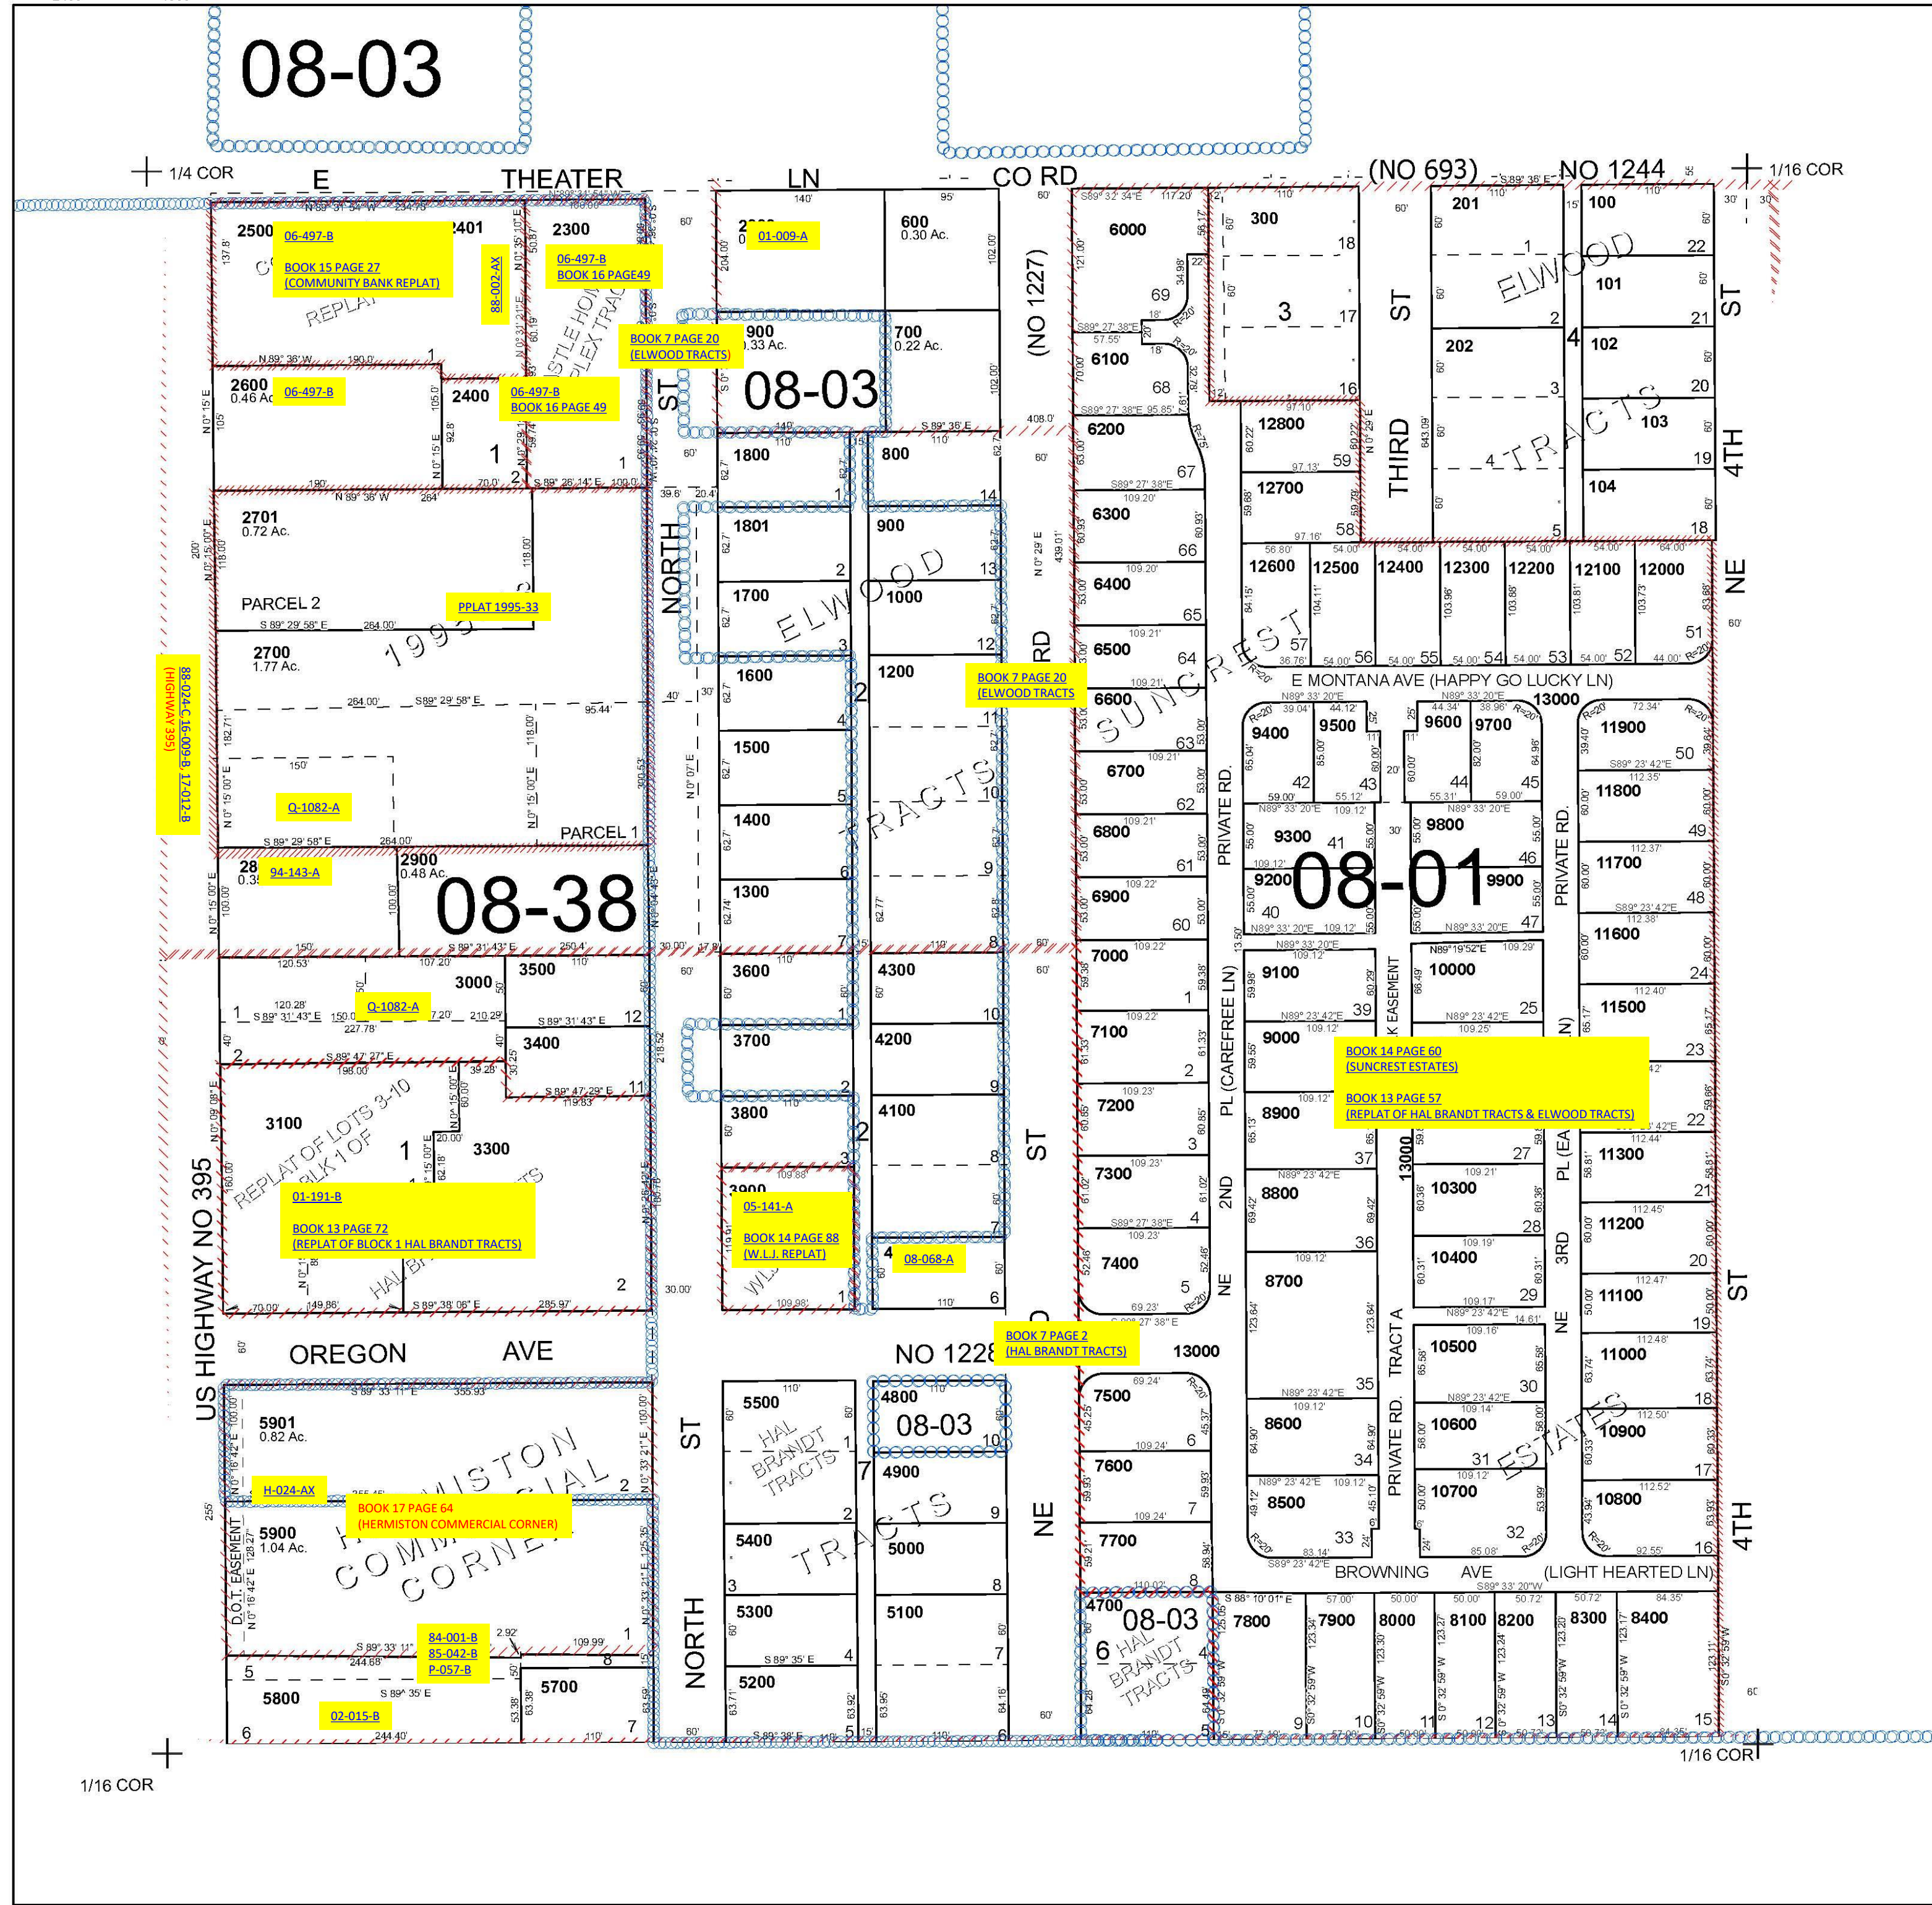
08-03

1/4 COR E THEATER LN CO RD (NO 693) NO 1244 1/16 COR

2500 06-497-B BOOK 15 PAGE 27 (COMMUNITY BANK REPLAT) 2401 88-002-AX 2300 06-497-B BOOK 16 PAGE49

01-009-A 600 0.30 Ac.

6000 300 201 100

BOOK 7 PAGE 20 (ELWOOD TRACTS) 900 0.33 Ac. 700 0.22 Ac.

08-03

2600 0.46 Ac 06-497-B 2400 06-497-B BOOK 16 PAGE 49

(NO 1227) 6100 3 ST 202 ELWOOD 101 22 102 21 20 ST

6200 12800 THIRD 103 TRACTS 4TH

1800 800 12700 104

2701 0.72 Ac. 1801 900 6300

PARCEL 2 PPLAT 1995-33 1700 ELWOOD 1000 6400 12600 12500 12400 12300 12200 12100 12000 NE

2700 1.77 Ac. 1995 6500 SUNCREST

1600 1200 BOOK 7 PAGE 20 (ELWOOD TRACTS) 6600 E MONTANA AVE (HAPPY GO LUCKY LN) 13000

88-024-C 16-009-B 17-012-B (HIGHWAY 395)

1500 TRACTS 6700 9400 9500 9600 9700 11900

Q-1082-A 1400 6800 9300 9800 11800

PARCEL 1 NORTH ST PRIVATE RD. 11700

2800 94-143-A 2900 0.48 Ac. 08-38 1300 6900 9200 08-01 9900 PRIVATE RD.

3500 3600 4300 7000 9100 10000 11600

Q-1082-A 3000 3700 4200 7100 9000 11500

3400 BOOK 14 PAGE 60 (SUNCREST ESTATES) BOOK 13 PAGE 57 (REPLAT OF HAL BRANDT TRACTS & ELWOOD TRACTS)

3100 REPLAT OF LOTS 3-10 BLK 1 OF 3300 3800 4100 7200 8900 ST

01-191-B BOOK 13 PAGE 72 (REPLAT OF BLOCK 1 HAL BRANDT TRACTS) 3900 05-141-A BOOK 14 PAGE 88 (W.L.J. REPLAT) 08-068-A 7300 8800 10300 11300

7400 8700 10400 11200 11100 3RD

US HIGHWAY NO 395 OREGON AVE NO 1228 BOOK 7 PAGE 2 (HAL BRANDT TRACTS) 13000

5901 0.82 Ac. 5500 4800 08-03 7500 10500 11000

H-024-AX BOOK 17 PAGE 64 (HERMISTON COMMERCIAL CORNER) HAL BRANDT TRACTS 4900 7600 8600 10600 10900 ESTATES

5900 1.04 Ac. D.O.T. EASEMENT HERMISTON COMMERCIAL CORNER 5400 5000 TRACTS NE 7700 8500 10700 10800 4TH

84-001-B 85-042-B P-057-B 5300 5100 BROWNING AVE (LIGHT HEARTED LN)

4700 08-03 HAL BRANDT TRACTS 7800 7900 8000 8100 8200 8300 8400

5800 02-015-B 5700 NORTH 5200

1/16 COR 1/16 COR